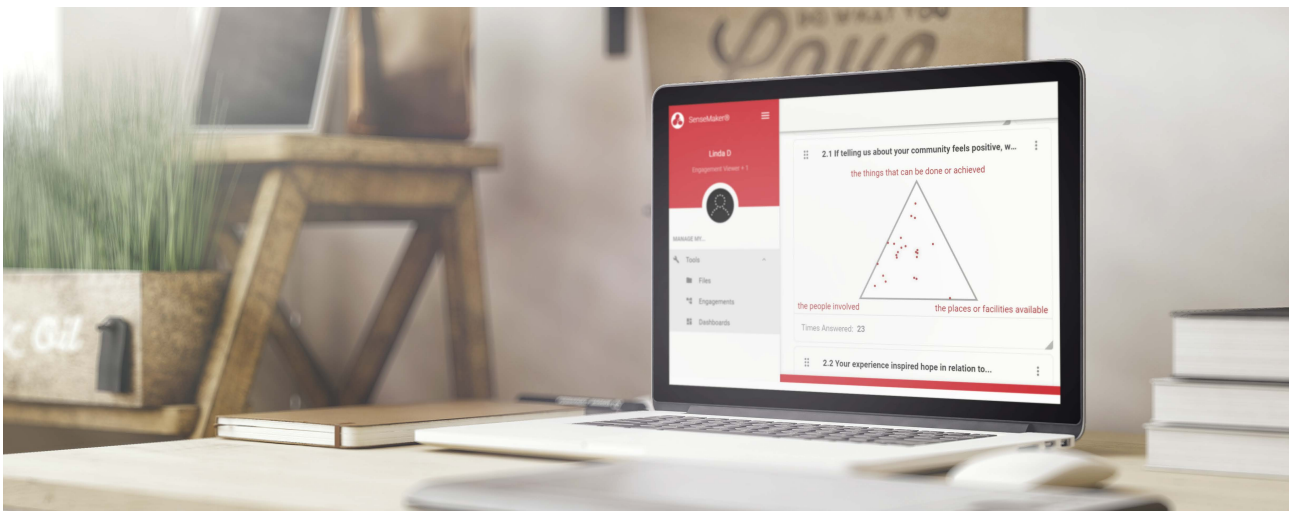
DO WHAT YOU Love

SenseMaker®

Linda D

Engagement Viewer × 1

MANAGE MY...

Tools

Files

Engagements

Dashboards

2.1 If telling us about your community feels positive, w...

the things that can be done or achieved

the people involved

the places or facilities available

Times Answered: 23

2.2 Your experience inspired hope in relation to...

Oil